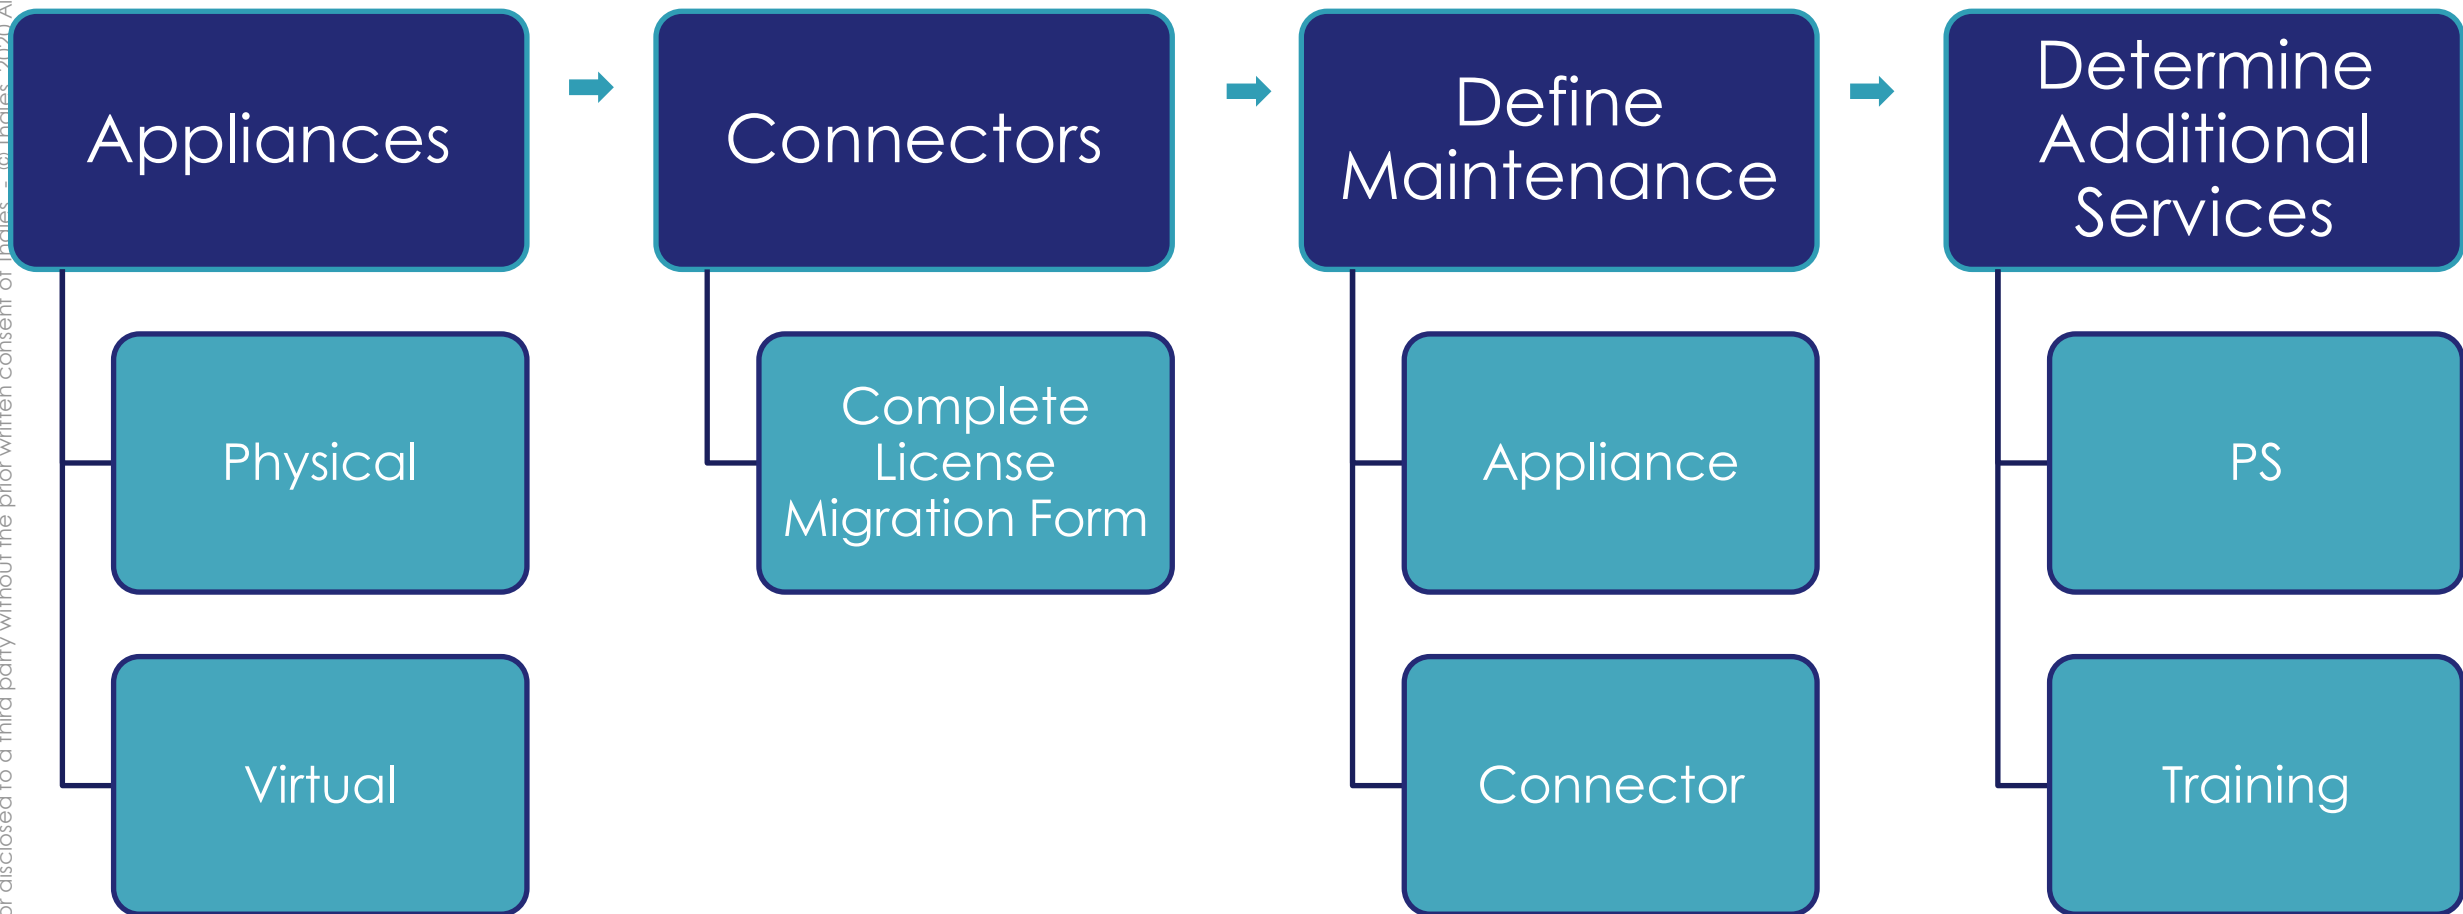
Appliances

Physical

Virtual

Connectors

Complete License Migration Form

Define Maintenance

Appliance

Connector

Determine Additional Services

PS

Training

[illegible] disclosed to a third party without the prior written consent of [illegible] - © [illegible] 2020 A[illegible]